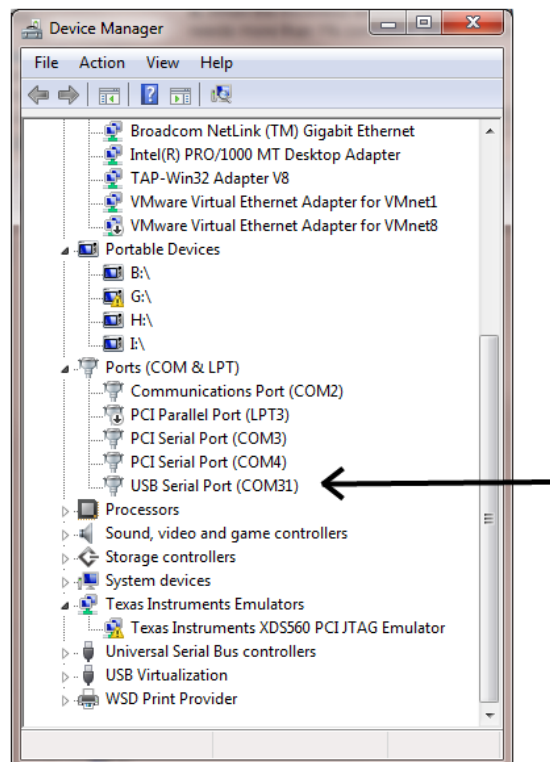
Device Manager

File Action View Help

Broadcom NetLink (TM) Gigabit Ethernet
Intel(R) PRO/1000 MT Desktop Adapter
TAP-Win32 Adapter V8
VMware Virtual Ethernet Adapter for VMnet1
VMware Virtual Ethernet Adapter for VMnet8
Portable Devices
B:\
G:\
H:\
I:\
Ports (COM & LPT)
Communications Port (COM2)
PCI Parallel Port (LPT3)
PCI Serial Port (COM3)
PCI Serial Port (COM4)
USB Serial Port (COM31)
Processors
Sound, video and game controllers
Storage controllers
System devices
Texas Instruments Emulators
Texas Instruments XDS560 PCI JTAG Emulator
Universal Serial Bus controllers
USB Virtualization
WSD Print Provider